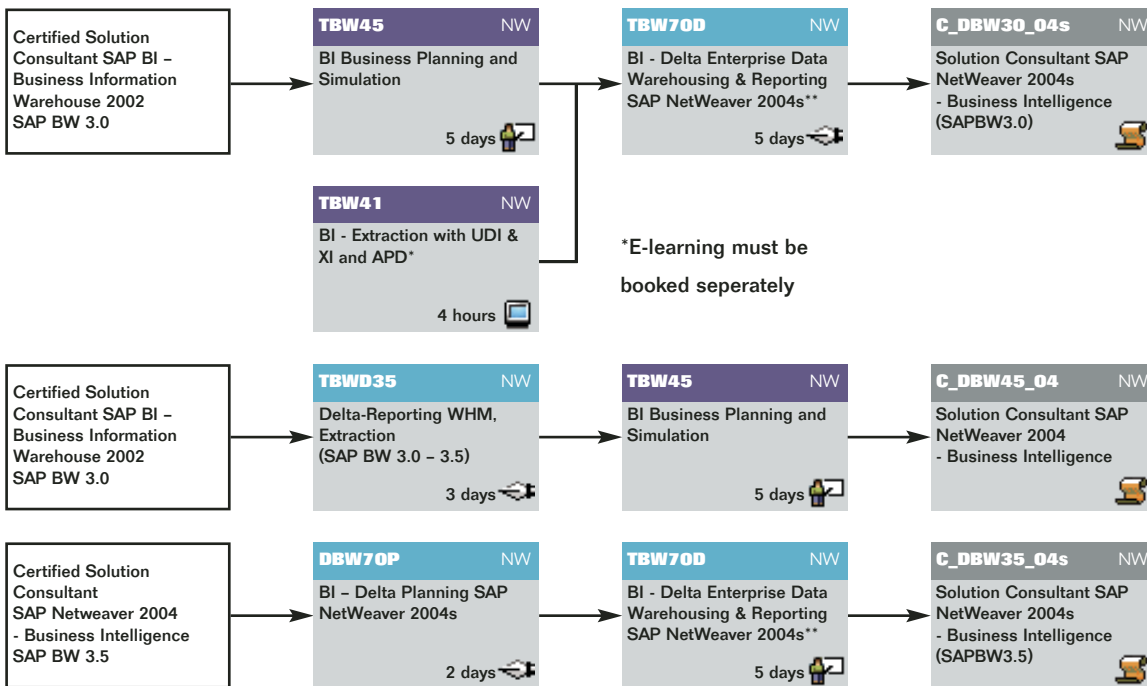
Certified Solution Consultant SAP BI – Business Information Warehouse 2002 SAP BW 3.0

TBW45 NW
BI Business Planning and Simulation
5 days

TBW41 NW
BI - Extraction with UDI & XI and APD*
4 hours

TBW70D NW
BI - Delta Enterprise Data Warehousing & Reporting SAP NetWeaver 2004s**
5 days

*E-learning must be booked seperately

C_DBW30_04s NW
Solution Consultant SAP NetWeaver 2004s - Business Intelligence (SAPBW3.0)

Certified Solution Consultant SAP BI – Business Information Warehouse 2002 SAP BW 3.0

TBWD35 NW
Delta-Reporting WHM, Extraction (SAP BW 3.0 – 3.5)
3 days

TBW45 NW
BI Business Planning and Simulation
5 days

C_DBW45_04 NW
Solution Consultant SAP NetWeaver 2004 - Business Intelligence

Certified Solution Consultant SAP Netweaver 2004 - Business Intelligence SAP BW 3.5

DBW70P NW
BI – Delta Planning SAP NetWeaver 2004s
2 days

TBW70D NW
BI - Delta Enterprise Data Warehousing & Reporting SAP NetWeaver 2004s**
5 days

C_DBW35_04s NW
Solution Consultant SAP NetWeaver 2004s - Business Intelligence (SAPBW3.5)